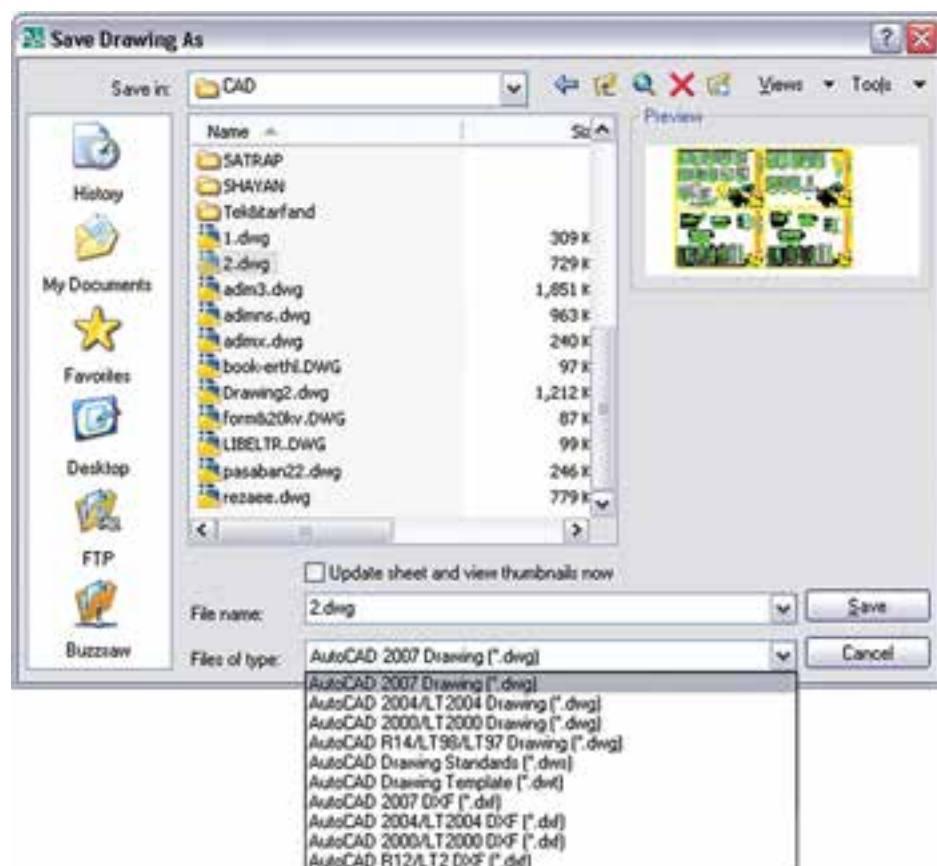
Save Drawing As

Save in: CAD

Views Tools

History

My Documents

Favorites

Desktop

FTP

Buzzsaw

| Name | Size |
|---|---|
| SATRAP | |
| SHAYAN | |
| Tekditarfand | |
| 1.dwg | 309 K |
| 2.dwg | 729 K |
| adm3.dwg | 1,851 K |
| admns.dwg | 963 K |
| admx.dwg | 240 K |
| book-erthl.DWG | 97 K |
| Drawing2.dwg | 1,212 K |
| form820kv.DWG | 87 K |
| LIBELTR.DWG | 99 K |
| pasaban22.dwg | 246 K |
| rezaee.dwg | 779 K |

Preview

Update sheet and view thumbnails now

File name: 2.dwg

Save

Files of type: AutoCAD 2007 Drawing (*.dwg)

Cancel

AutoCAD 2007 Drawing (*.dwg)
AutoCAD 2004/LT2004 Drawing (*.dwg)
AutoCAD 2000/LT2000 Drawing (*.dwg)
AutoCAD R14/LT98/LT97 Drawing (*.dwg)
AutoCAD Drawing Standards (*.dws)
AutoCAD Drawing Template (*.dwt)
AutoCAD 2007 DXF (*.dxf)
AutoCAD 2004/LT2004 DXF (*.dxf)
AutoCAD 2000/LT2000 DXF (*.dxf)
AutoCAD R12/LT2 DXF (*.dxf)